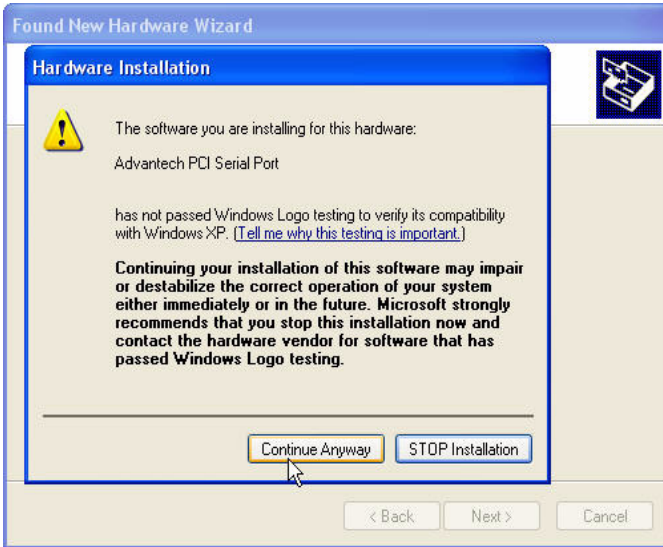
Found New Hardware Wizard

Hardware Installation

The software you are installing for this hardware:

Advantech PCI Serial Port

has not passed Windows Logo testing to verify its compatibility with Windows XP. (Tell me why this testing is important.)

Continuing your installation of this software may impair or destabilize the correct operation of your system either immediately or in the future. Microsoft strongly recommends that you stop this installation now and contact the hardware vendor for software that has passed Windows Logo testing.

Continue Anyway STOP Installation

< Back Next > Cancel